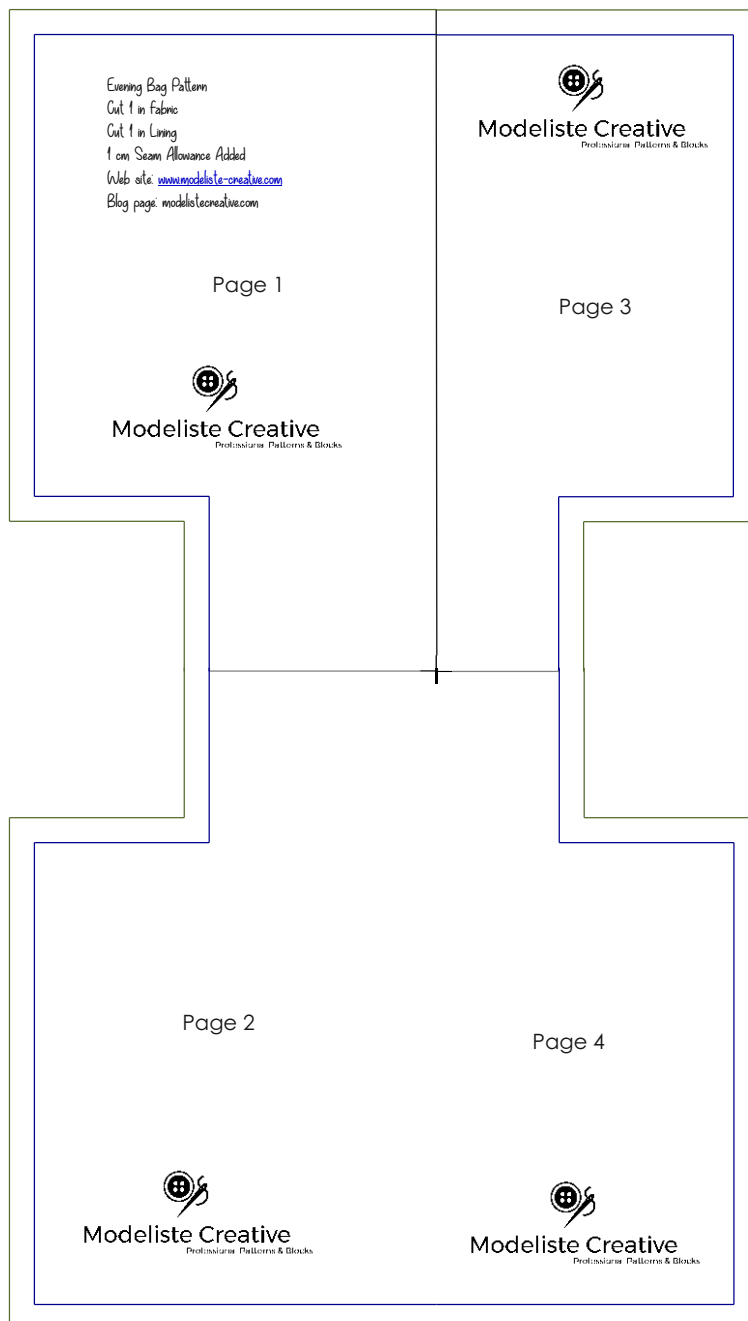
Evening Bag Pattern
Cut 1 in Fabric
Cut 1 in Lining
1 cm Seam Allowance Added
Web site: www.modeliste-creative.com
Blog page: modelistecreative.com

Page 1

Modeliste Creative
Professional Patterns & Blocks

Modeliste Creative
Professional Patterns & Blocks

Page 3

Page 2

Modeliste Creative
Professional Patterns & Blocks

Page 4

Modeliste Creative
Professional Patterns & Blocks